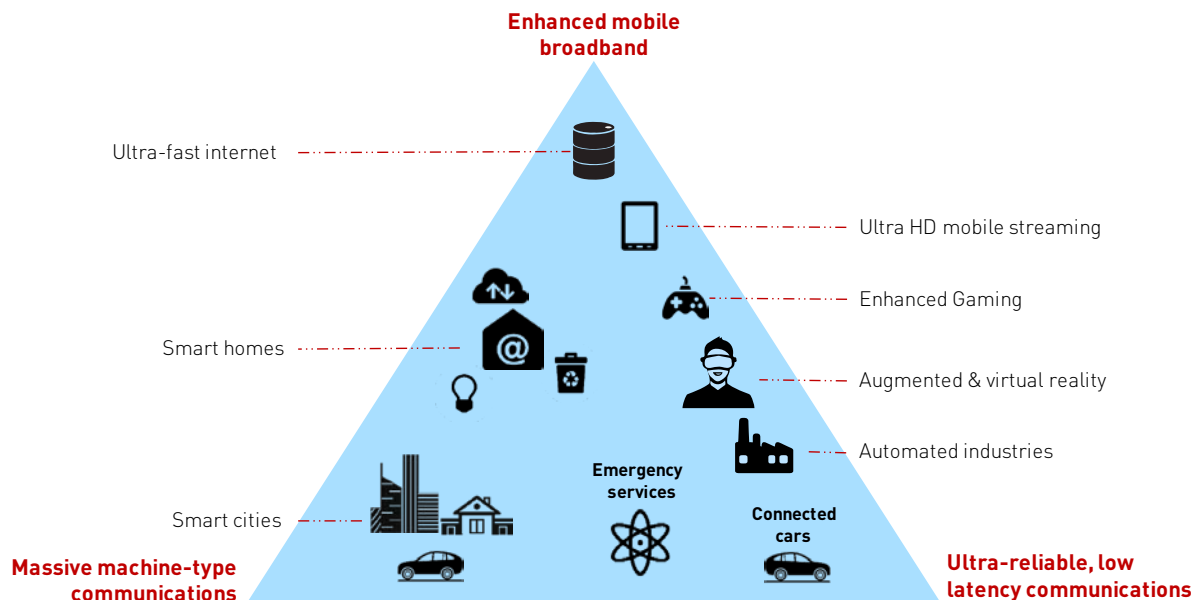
Enhanced mobile broadband

Ultra-fast internet

Ultra HD mobile streaming

Enhanced Gaming

Smart homes

Augmented & virtual reality

Automated industries

Emergency services

Connected cars

Smart cities

Massive machine-type communications

Ultra-reliable, low latency communications